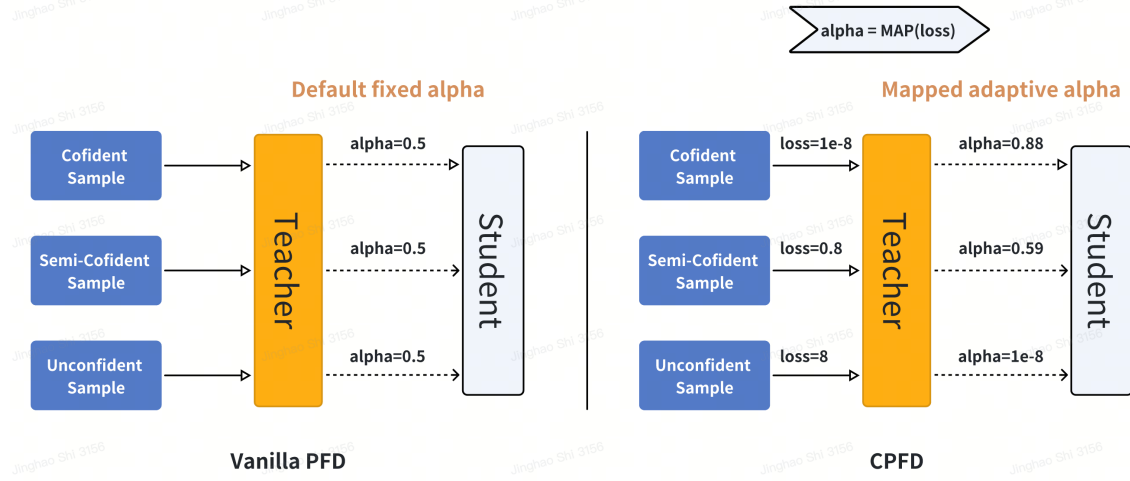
alpha = MAP(loss)

Default fixed alpha

Cofident Sample

Semi-Cofident Sample

Unconfident Sample

Teacher

alpha=0.5

alpha=0.5

alpha=0.5

Student

Vanilla PFD

Mapped adaptive alpha

Cofident Sample

Semi-Cofident Sample

Unconfident Sample

loss=1e-8

loss=0.8

loss=8

Teacher

alpha=0.88

alpha=0.59

alpha=1e-8

Student

CPFD

Jinghao Shi 3156